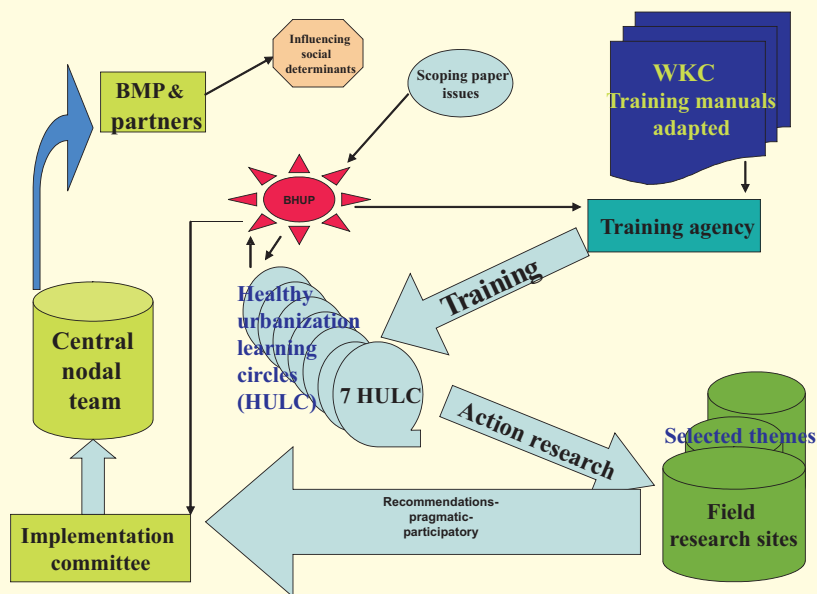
Influencing social determinants

BMP & partners

Scoping paper issues

WKC
Training manuals adapted

BHUP

Training agency

Training

Healthy urbanization learning circles (HULC)

7 HULC

Central nodal team

Action research

Selected themes

Field research sites

Recommendations-pragmatic-participatory

Implementation committee